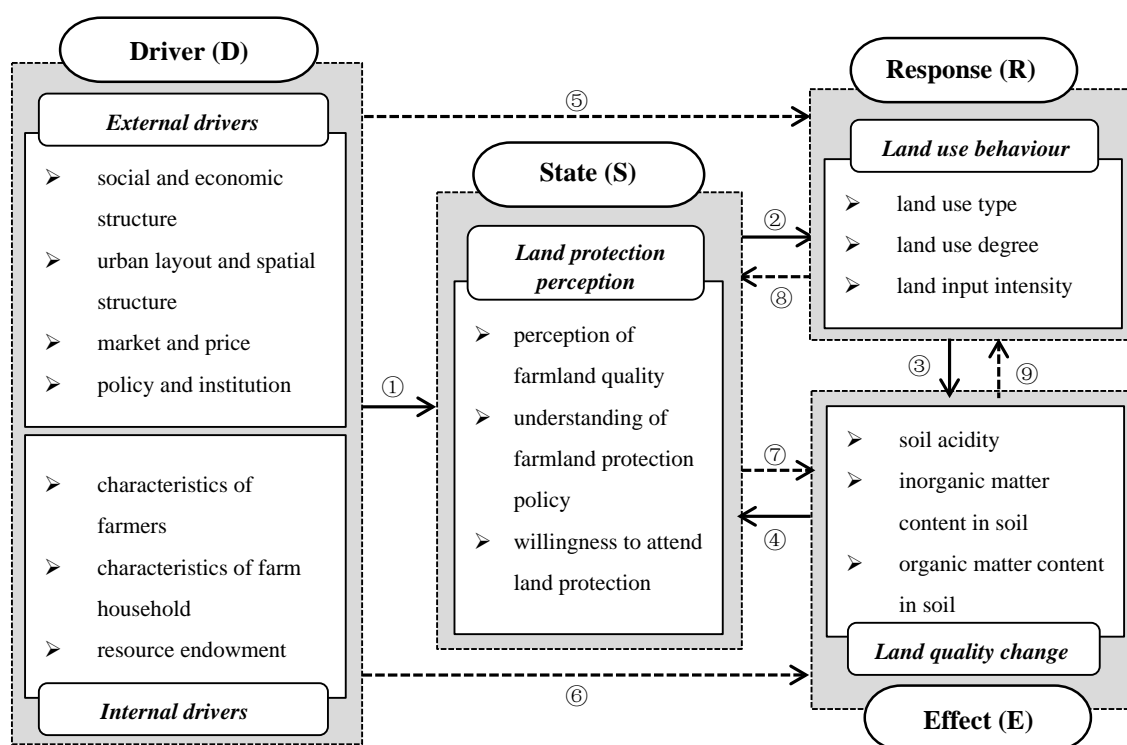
Driver (D)

External drivers

➢ social and economic structure
➢ urban layout and spatial structure
➢ market and price
➢ policy and institution

➢ characteristics of farmers
➢ characteristics of farm household
➢ resource endowment

Internal drivers

⑤

①

⑥

State (S)

Land protection perception

➢ perception of farmland quality
➢ understanding of farmland protection policy
➢ willingness to attend land protection

②

⑧

⑦

④

Response (R)

Land use behaviour

➢ land use type
➢ land use degree
➢ land input intensity

③

⑨

➢ soil acidity
➢ inorganic matter content in soil
➢ organic matter content in soil

Land quality change

Effect (E)